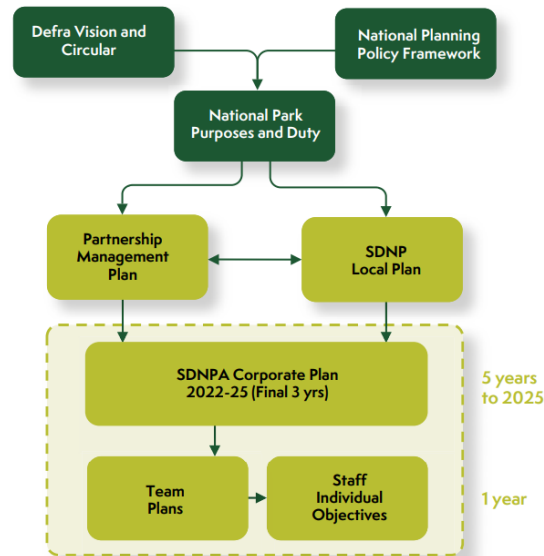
Defra Vision and Circular

National Planning Policy Framework

National Park Purposes and Duty

Partnership Management Plan

SDNP Local Plan

SDNPA Corporate Plan 2022-25 (Final 3 yrs)

5 years to 2025

Team Plans

Staff Individual Objectives

1 year